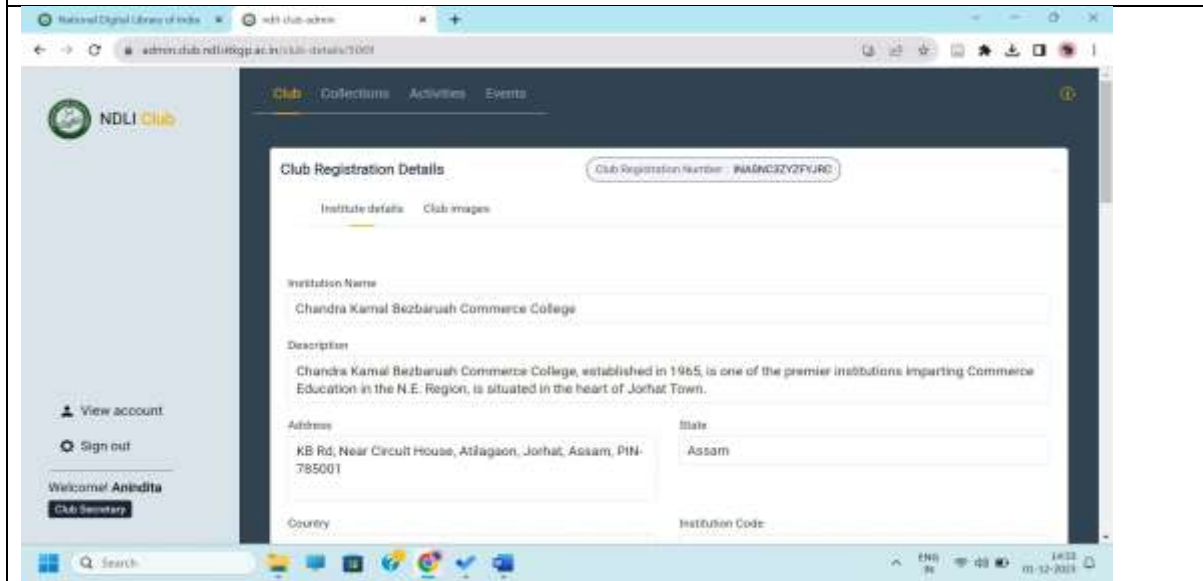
National Digital Library of India ×   ndli club admin ×   +

admin.club.ndli.iitkgp.ac.in/club-details/5001

NDLI Club

Club   Collections   Activities   Events

Club Registration Details

Club Registration Number : INASNC3ZYZFYJRC

Institute details   Club images

Institution Name

Chandra Kamal Bezbaruah Commerce College

Description

Chandra Kamal Bezbaruah Commerce College, established in 1965, is one of the premier institutions imparting Commerce Education in the N.E. Region, is situated in the heart of Jorhat Town.

Address

KB Rd, Near Circuit House, Atlagaon, Jorhat, Assam, PIN-785001

State

Assam

Country

Institution Code

View account

Sign out

Welcome! Anindita

Club Secretary

Search

ENG IN

14:33

01-12-2023